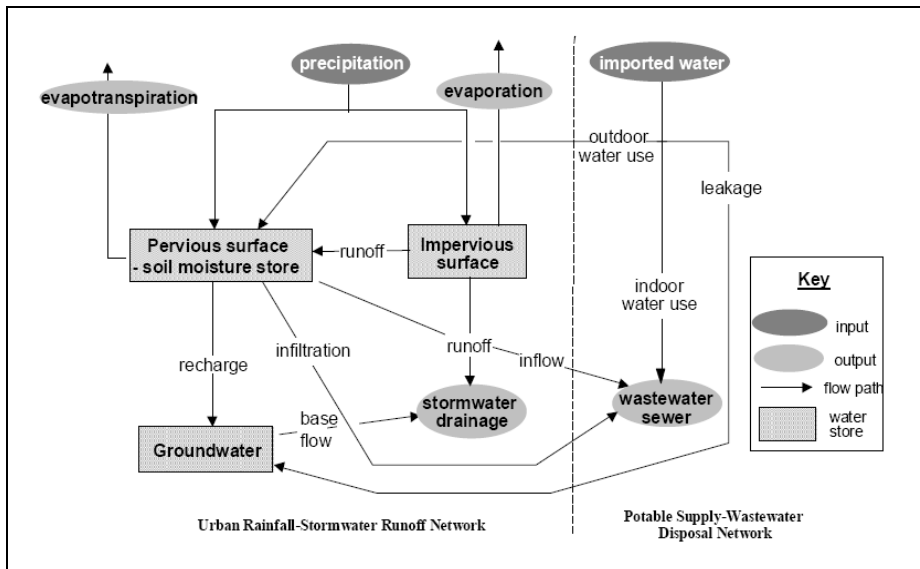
precipitation

imported water

evapotranspiration

evaporation

outdoor water use

leakage

Pervious surface - soil moisture store

runoff

Impervious surface

indoor water use

Key

input

output

flow path

water store

recharge

infiltration

runoff

inflow

stormwater drainage

wastewater sewer

base flow

Groundwater

Urban Rainfall-Stormwater Runoff Network

Potable Supply-Wastewater Disposal Network